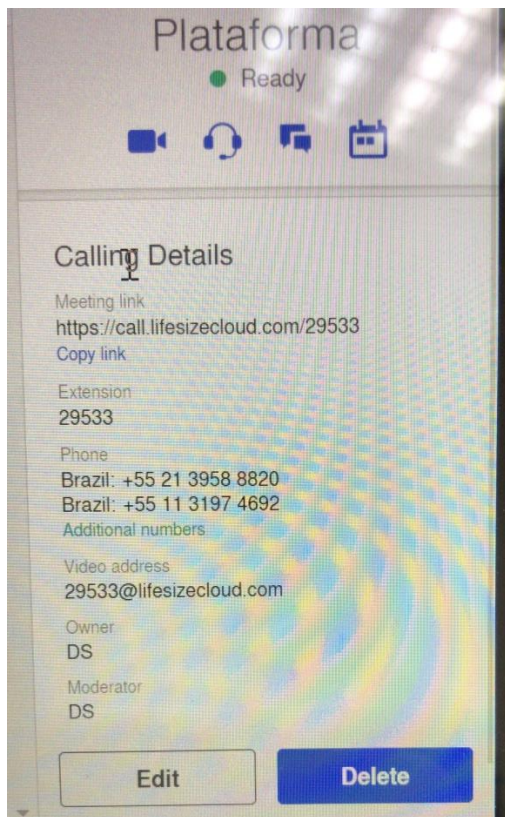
Plataforma
Ready

Calling Details

Meeting link
https://call.lifesizecloud.com/29533
Copy link

Extension
29533

Phone
Brazil: +55 21 3958 8820
Brazil: +55 11 3197 4692
Additional numbers

Video address
29533@lifesizecloud.com

Owner
DS

Moderator
DS

Edit
Delete